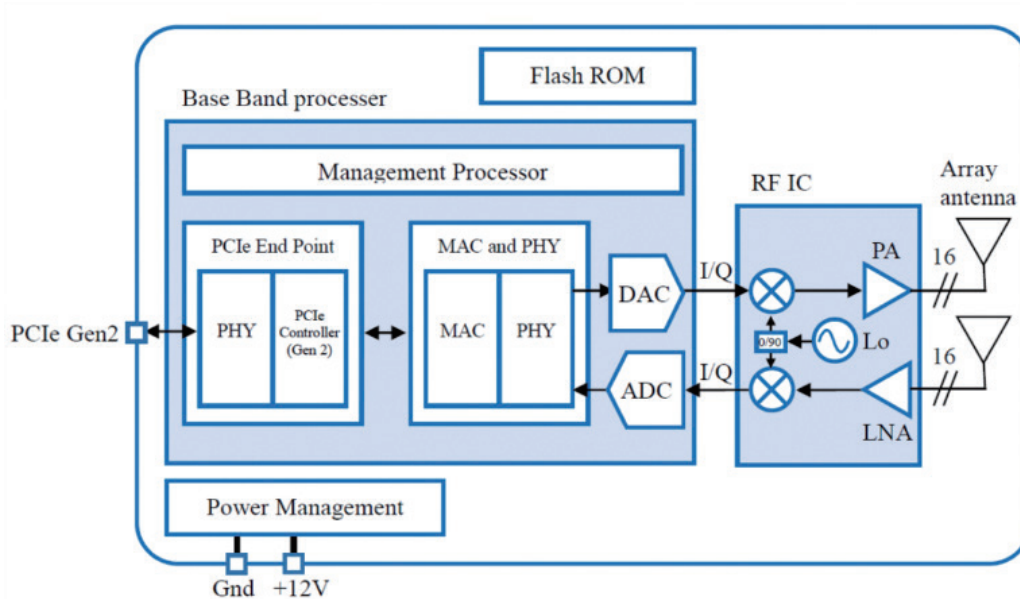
Flash ROM

Base Band processer

Management Processor

PCIe End Point

PHY

PCIe Controller (Gen 2)

MAC and PHY

MAC

PHY

DAC

ADC

I/Q

I/Q

RF IC

0/90

Lo

PA

LNA

16

16

Array antenna

PCIe Gen2

Power Management

Gnd

+12V